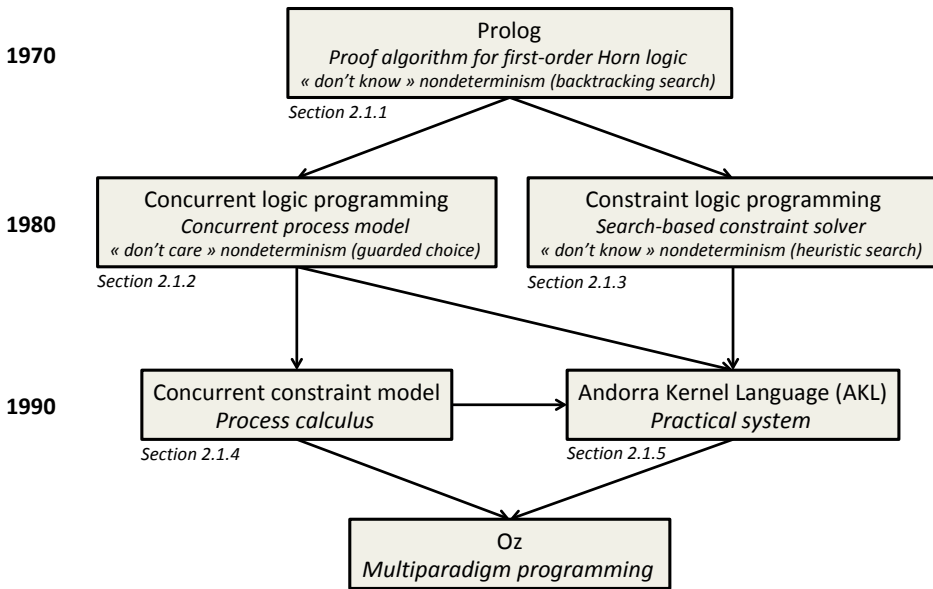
1970

Prolog
Proof algorithm for first-order Horn logic
« don't know » nondeterminism (backtracking search)
Section 2.1.1

1980

Concurrent logic programming
Concurrent process model
« don't care » nondeterminism (guarded choice)
Section 2.1.2

Constraint logic programming
Search-based constraint solver
« don't know » nondeterminism (heuristic search)
Section 2.1.3

1990

Concurrent constraint model
Process calculus
Section 2.1.4

Andorra Kernel Language (AKL)
Practical system
Section 2.1.5

Oz
Multiparadigm programming